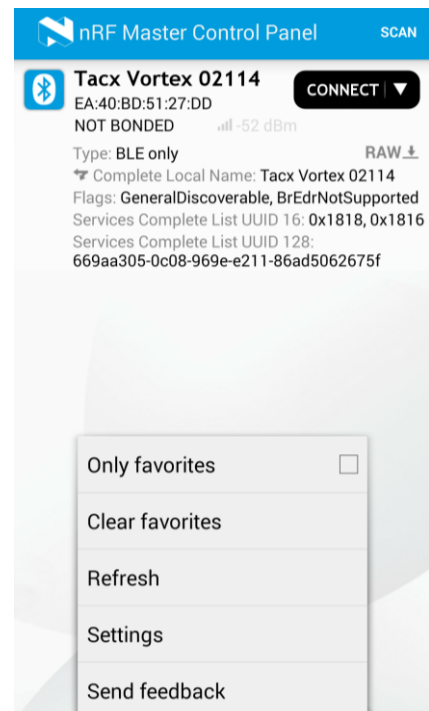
nRF Master Control Panel SCAN

Tacx Vortex 02114
EA:40:BD:51:27:DD
NOT BONDED -52 dBm
CONNECT

Type: BLE only RAW
Complete Local Name: Tacx Vortex 02114
Flags: GeneralDiscoverable, BrEdrNotSupported
Services Complete List UUID 16: 0x1818, 0x1816
Services Complete List UUID 128: 669aa305-0c08-969e-e211-86ad5062675f

Only favorites
Clear favorites
Refresh
Settings
Send feedback